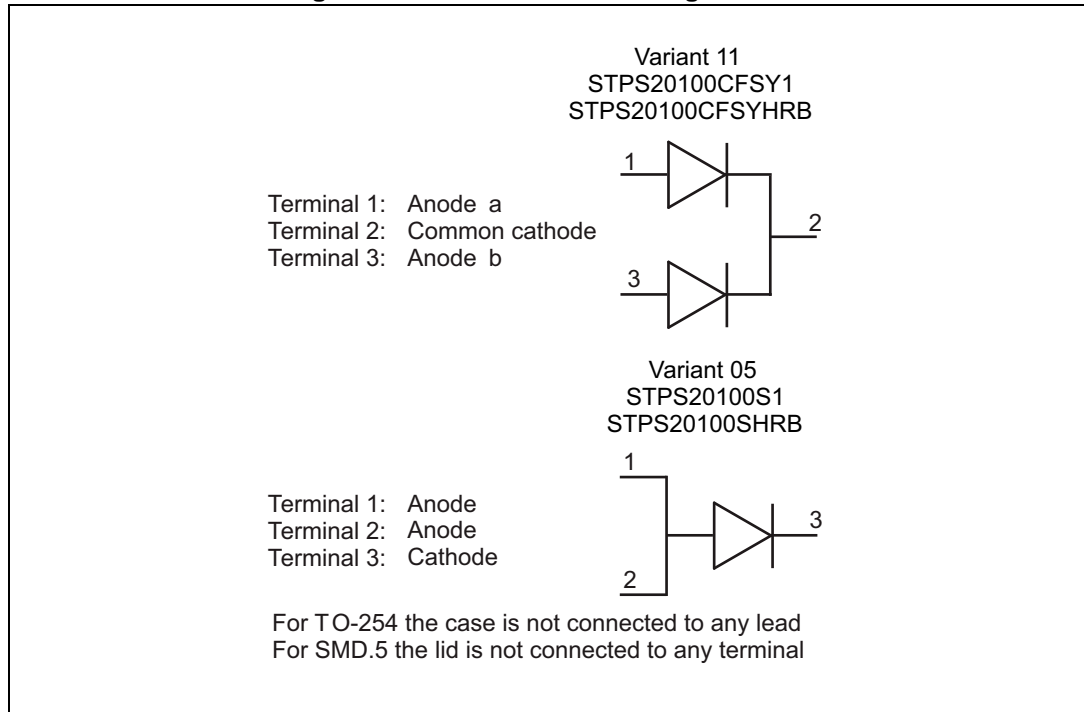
Variant 11
STPS20100CFSY1
STPS20100CFSYHRB

1

2

3

Terminal 1: Anode a
Terminal 2: Common cathode
Terminal 3: Anode b

Variant 05
STPS20100S1
STPS20100SHRB

1

3

2

Terminal 1: Anode
Terminal 2: Anode
Terminal 3: Cathode

For TO-254 the case is not connected to any lead
For SMD.5 the lid is not connected to any terminal